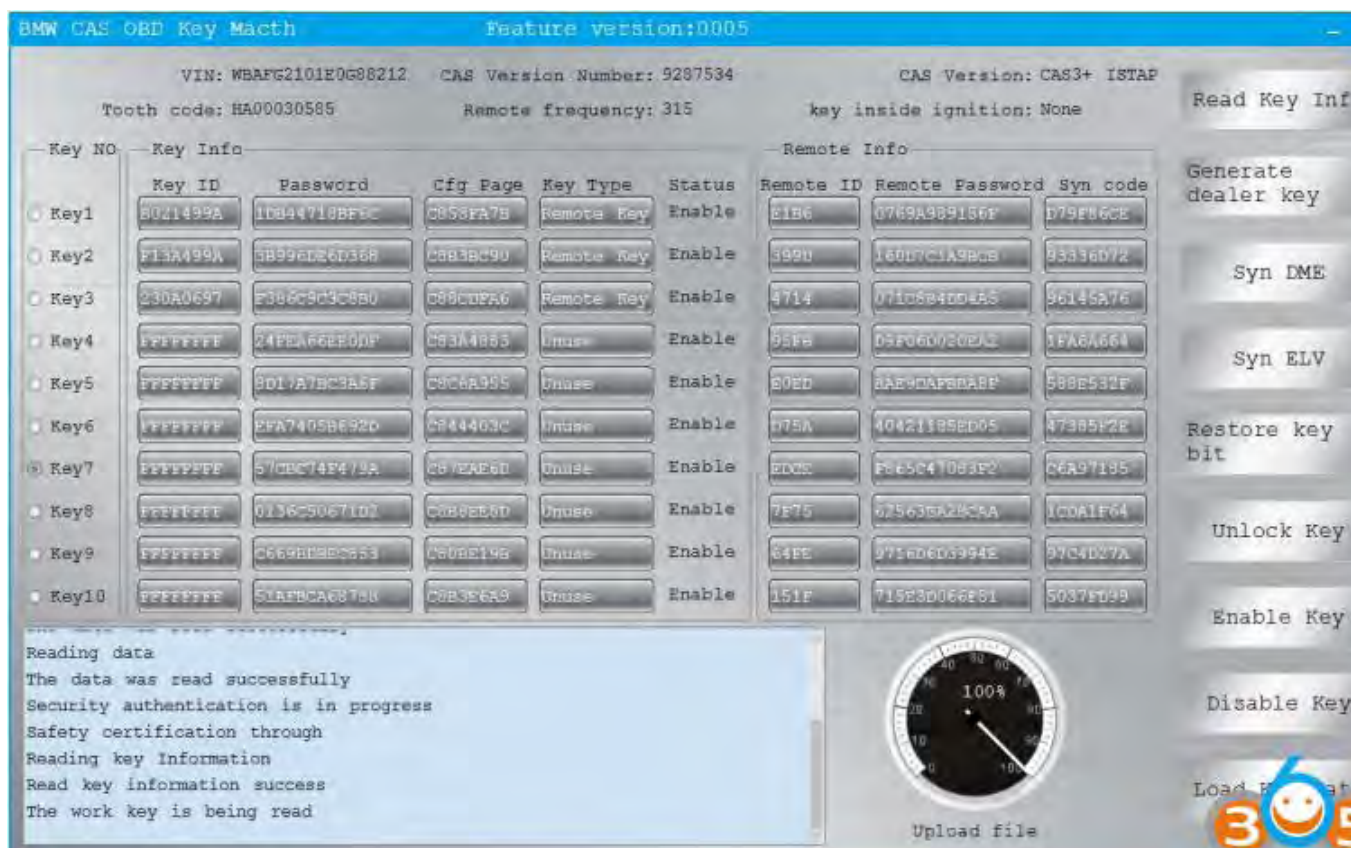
BMW CAS OBD Key Macth Feature version:0005

VIN: WBAFG2101E0G88212 CAS Version Number: 9287534 CAS Version: CAS3+ ISTAP
Tooth code: HA00030585 Remote frequency: 315 key inside ignition: None

Read Key Inf
Generate dealer key
Syn DME
Syn ELV
Restore key bit
Unlock Key
Enable Key
Disable Key
Load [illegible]

Key NO
Key Info
Remote Info

| Key NO | Key ID | Password | Cfg Page | Key Type | Status | Remote ID | Remote Password | Syn code |
|---|---|---|---|---|---|---|---|---|
| Key1 | 8021499A | 1DB44718BFEC | C858FA7B | Remote Key | Enable | E1B6 | 0769A989156F | D79FB6CE |
| Key2 | F13A499A | 5B996DE6D368 | C8B3BC90 | Remote Key | Enable | 399D | 160D7C1A9BCB | 93336D72 |
| Key3 | 230A0697 | F386C9C3C8B0 | C88CDFA6 | Remote Key | Enable | 4714 | 071D6B4DD4A5 | 96145A76 |
| Key4 | FFFFFFFF | 24FEA66EE0DF | C83A4885 | Unuse | Enable | 95F8 | D3F06D020EA2 | 1FA6A664 |
| Key5 | FFFFFFFF | 8D17A7BC3A5F | C8C6A955 | Unuse | Enable | E0ED | AAE9DAFBDABF | 588E532F |
| Key6 | FFFFFFFF | EFA7405B692D | C844403C | Unuse | Enable | D75A | 404213858D05 | 47385F2E |
| Key7 | FFFFFFFF | 57CBC74F479A | C87EAE6D | Unuse | Enable | EDCE | F865C47083F2 | C6A97135 |
| Key8 | FFFFFFFF | 0136C50671D2 | C8B8EE8D | Unuse | Enable | 7E75 | 62563EA28CAA | 1C0A1F64 |
| Key9 | FFFFFFFF | C669BDBB2653 | C8DBE19B | Unuse | Enable | 64FE | 9716D6D3994E | 97C4D27A |
| Key10 | FFFFFFFF | 51AFBCA6878B | C8B3E6A9 | Unuse | Enable | 151F | 715E3D066E61 | 5037ED99 |

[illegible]
Reading data
The data was read successfully
Security authentication is in progress
Safety certification through
Reading key Information
Read key information success
The work key is being read

100%
Upload file